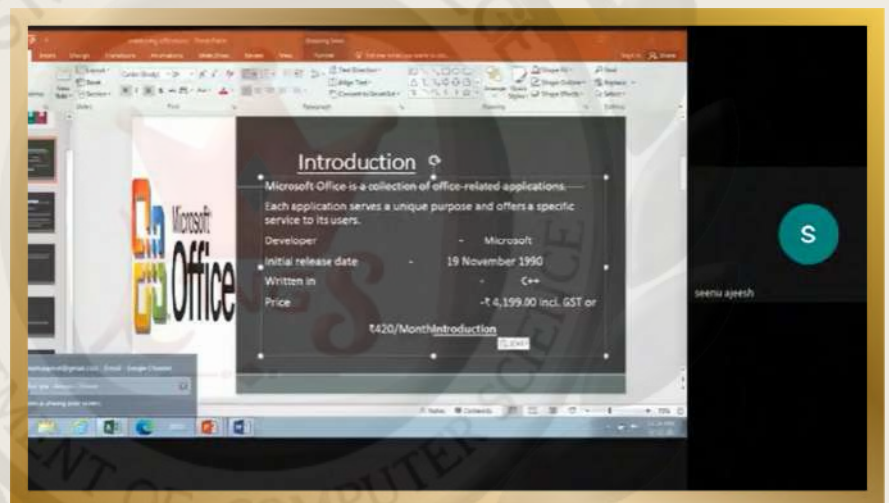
Introduction

Microsoft Office is a collection of office-related applications.

Each application serves a unique purpose and offers a specific service to its users.

Developer - Microsoft

Initial release date - 19 November 1990

Written in - C++

Price - ₹ 4,199.00 incl. GST or ₹420/MonthIntroduction

Microsoft Office

S

seenu ajeesh